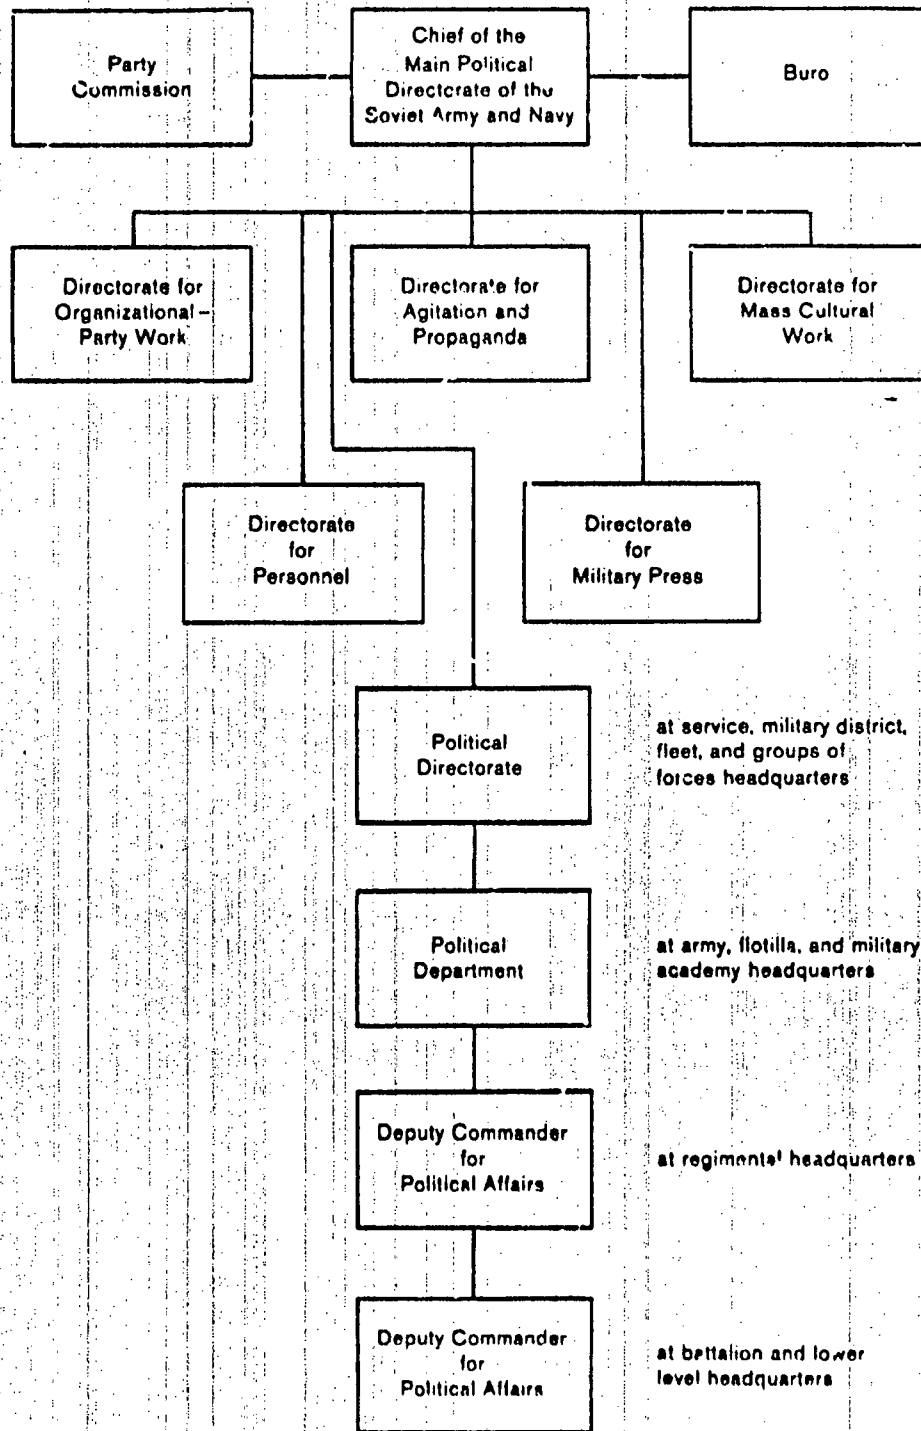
Party Commission

Chief of the Main Political Directcrate of thu Soviet Army and Navy

Buro

Directorate for Organizational-Party Work

Directorate for Agitation and Propaganda

Directorate for Mass Cultural Work

Directorate for Personnel

Directorate for Military Press

Political Directorate

at service, military district, fleet, and groups of forces headquarters

Political Department

at army, flotilla, and military academy headquarters

Deputy Commander for Political Affairs

at regimental headquarters

Deputy Commander for Political Affairs

at battalion and lower level headquarters